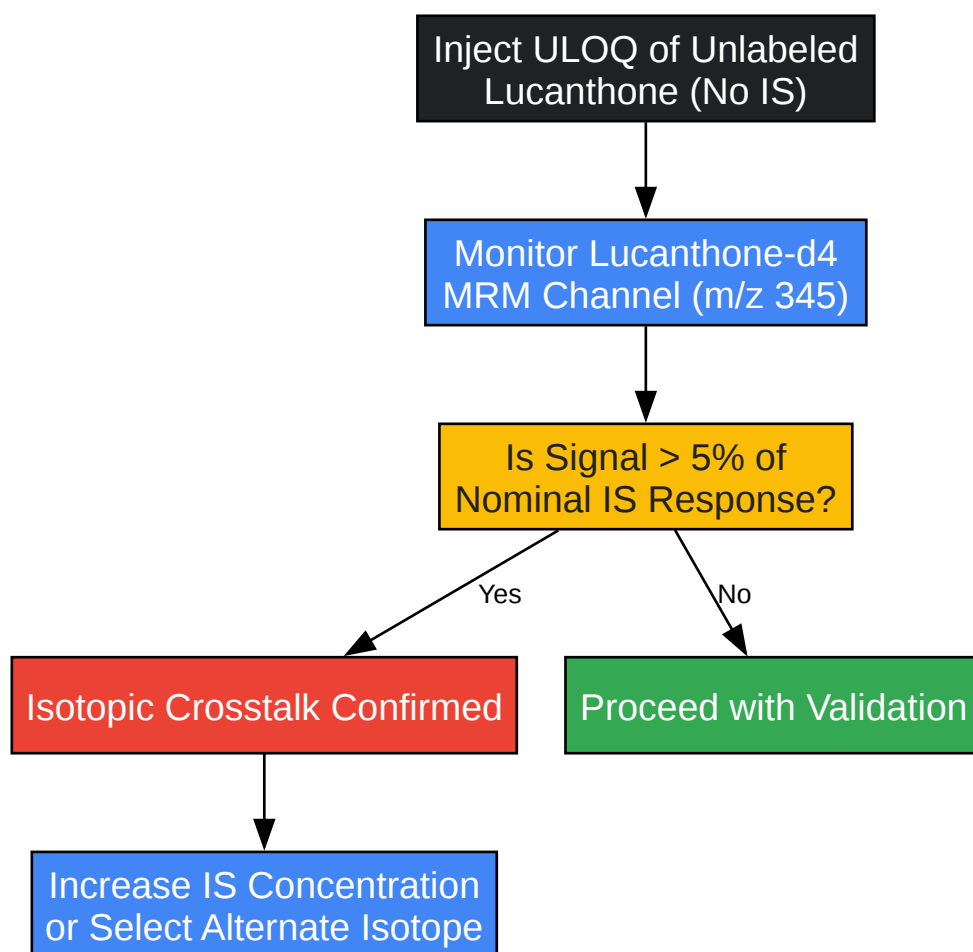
Inject ULOQ of Unlabeled Lucanthone (No IS)

Monitor Lucanthone-d4 MRM Channel (m/z 345)

Is Signal > 5% of Nominal IS Response?

Yes

No

Isotopic Crosstalk Confirmed

Proceed with Validation

Increase IS Concentration or Select Alternate Isotope